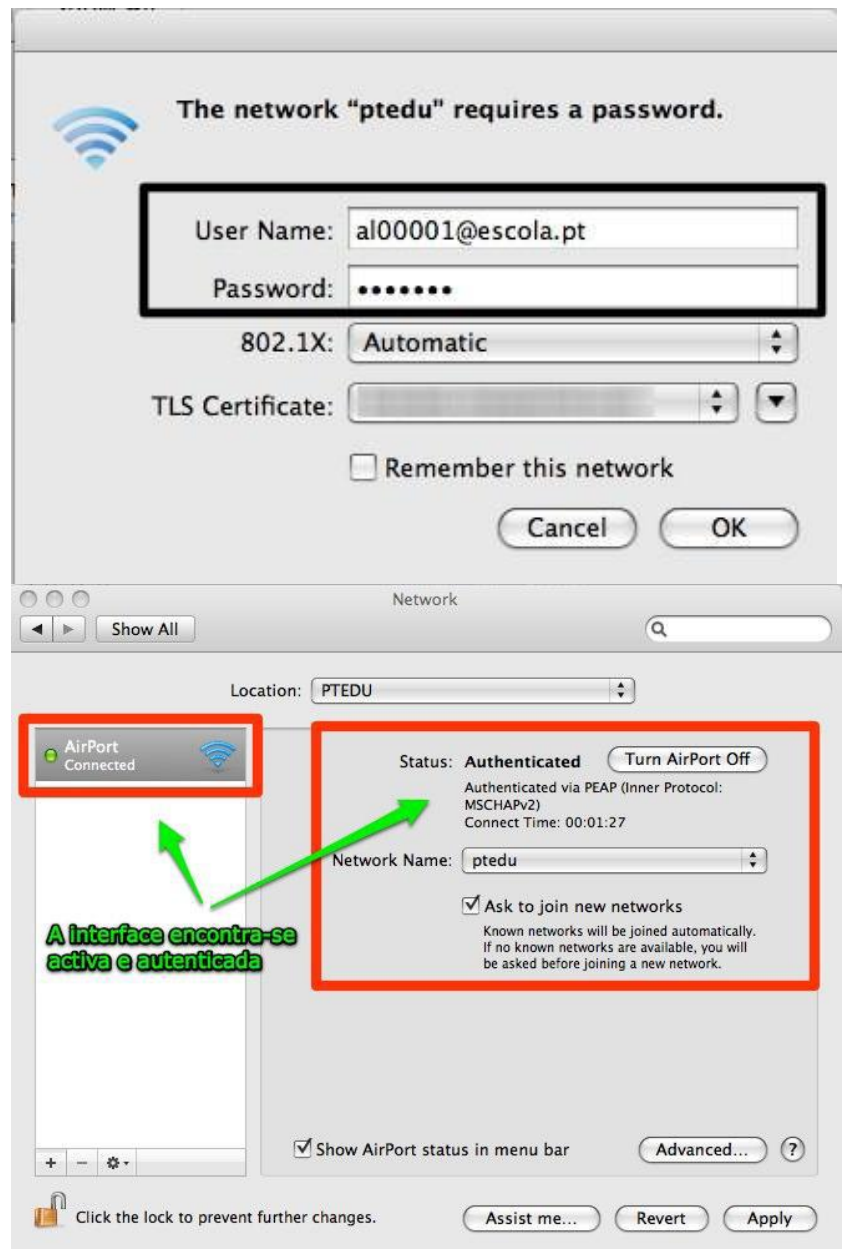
The network "ptedu" requires a password.

User Name: al00001@escola.pt

Password: •••••••

802.1X: Automatic

TLS Certificate: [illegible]

Remember this network

Cancel OK

Network

Show All

Location: PTEDU

AirPort
Connected

Status: Authenticated Turn AirPort Off

Authenticated via PEAP (Inner Protocol: MSCHAPv2)
Connect Time: 00:01:27

Network Name: ptedu

Ask to join new networks

Known networks will be joined automatically. If no known networks are available, you will be asked before joining a new network.

A interface encontra-se activa e autenticada

+ −

Show AirPort status in menu bar

Advanced... ?

Click the lock to prevent further changes.

Assist me... Revert Apply